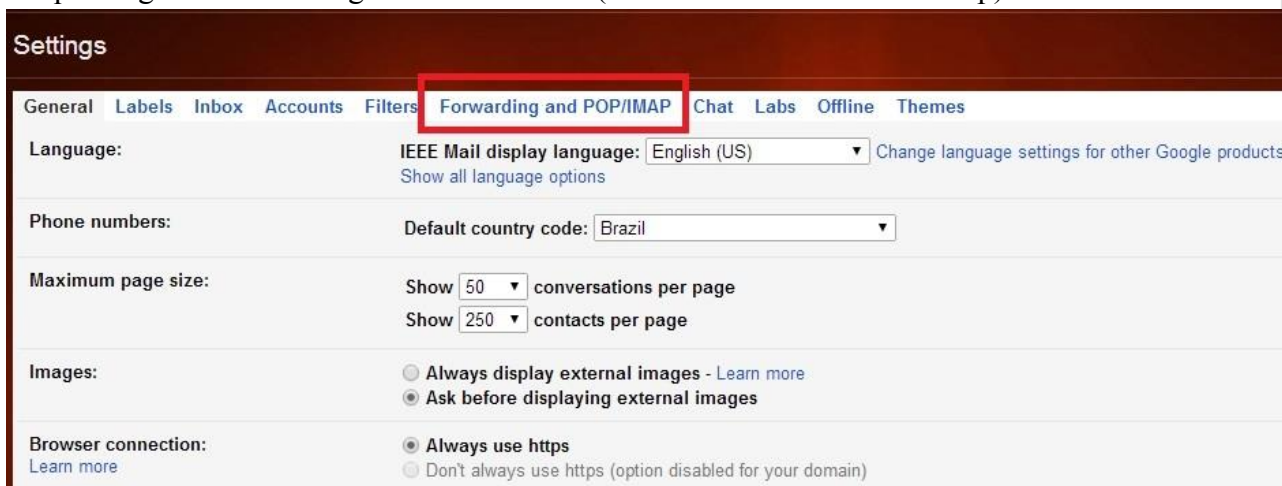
Settings

General Labels Inbox Accounts Filters Forwarding and POP/IMAP Chat Labs Offline Themes

Language:
IEEE Mail display language: English (US) Change language settings for other Google products
Show all language options

Phone numbers:
Default country code: Brazil

Maximum page size:
Show 50 conversations per page
Show 250 contacts per page

Images:
Always display external images - Learn more
Ask before displaying external images

Browser connection:
Learn more
Always use https
Don't always use https (option disabled for your domain)